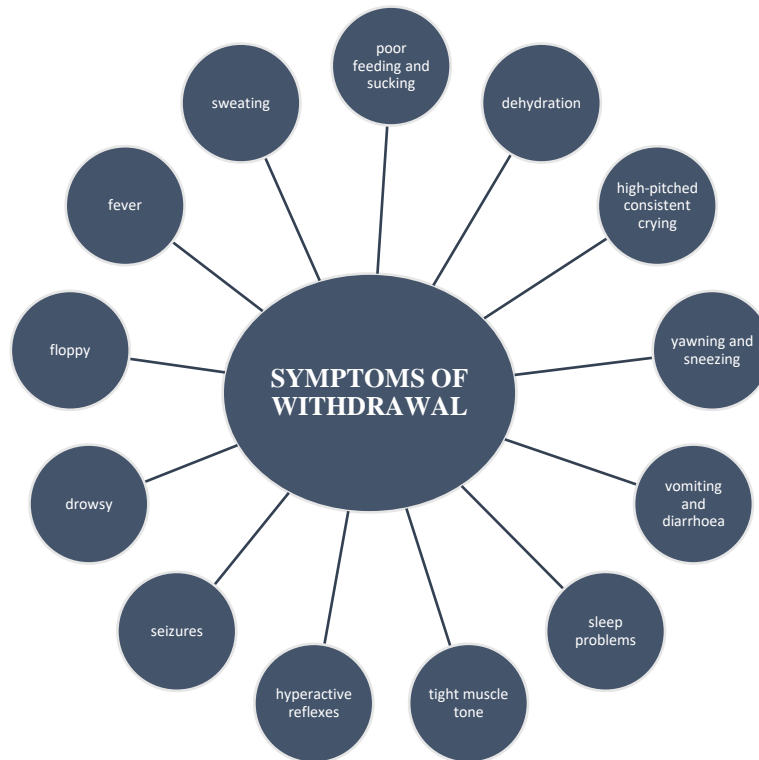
SYMPTOMS OF WITHDRAWAL

poor feeding and sucking

dehydration

high-pitched consistent crying

yawning and sneezing

vomiting and diarrhoea

sleep problems

tight muscle tone

hyperactive reflexes

seizures

drowsy

floppy

fever

sweating